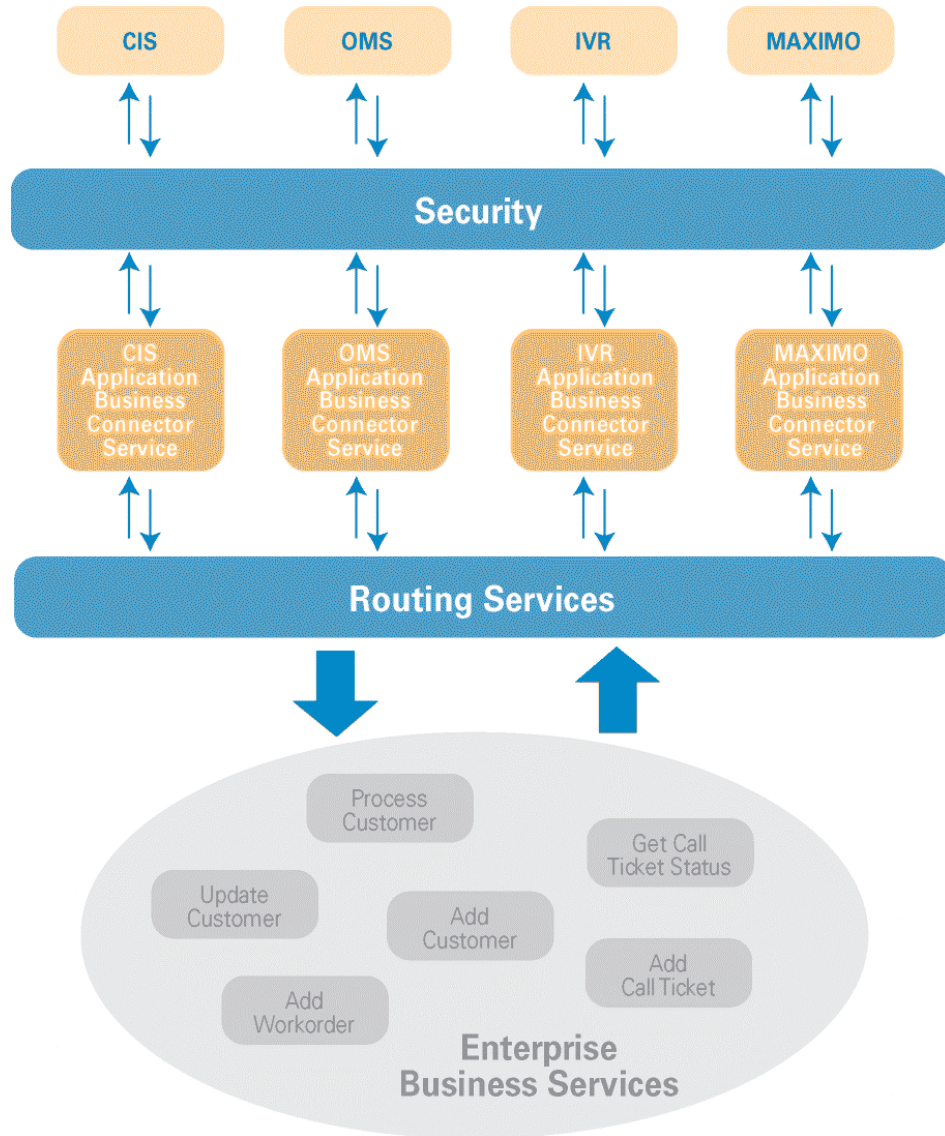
CIS

OMS

IVR

MAXIMO

Security

CIS Application Business Connector Service

OMS Application Business Connector Service

IVR Application Business Connector Service

MAXIMO Application Business Connector Service

Routing Services

Process Customer

Get Call Ticket Status

Update Customer

Add Customer

Add Call Ticket

Add Workorder

Enterprise Business Services